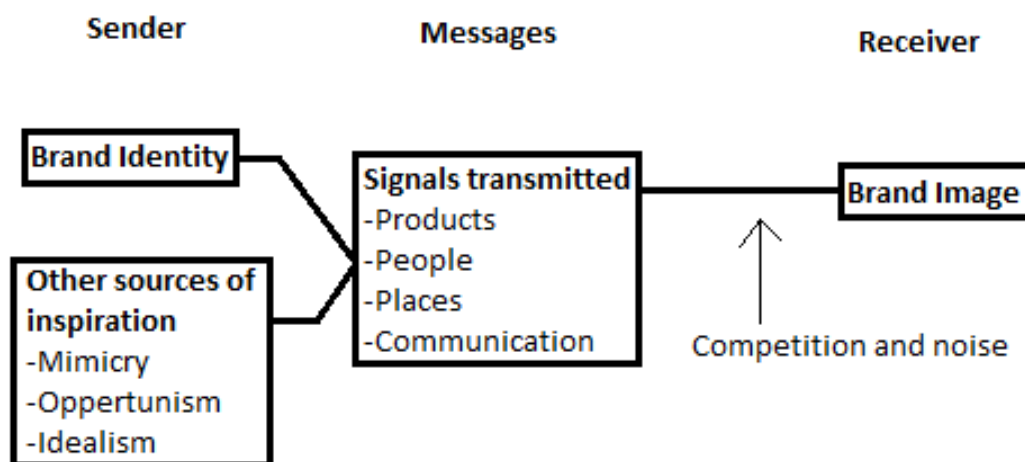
Sender

Messages

Receiver

Brand Identity

Other sources of inspiration
-Mimicry
-Oppertunism
-Idealism

Signals transmitted
-Products
-People
-Places
-Communication

Brand Image

Competition and noise